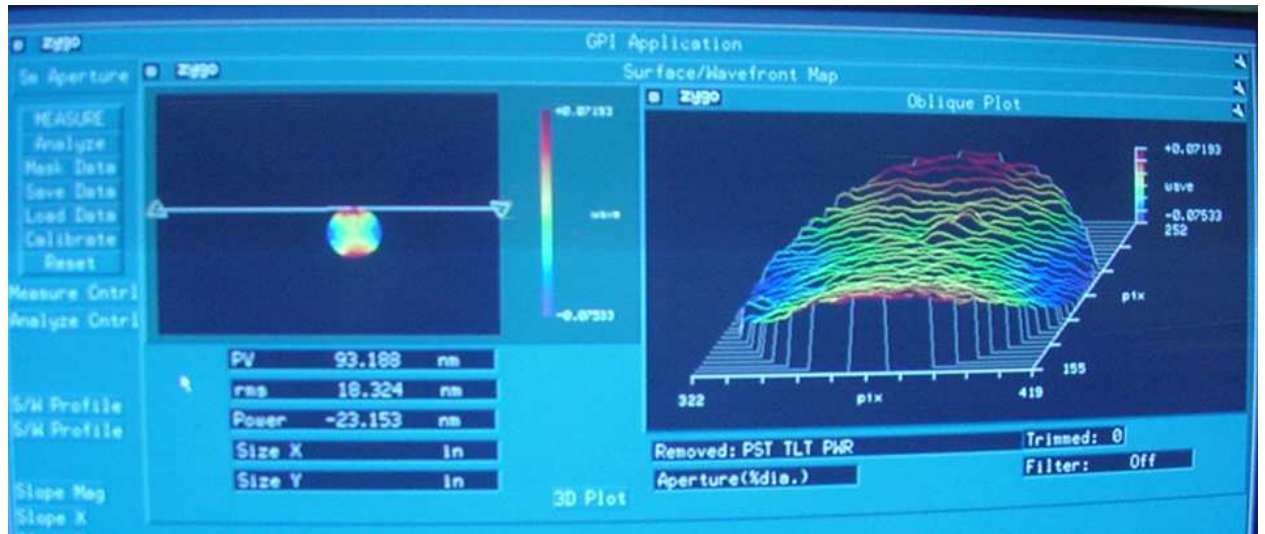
zygo

GPI Application

Se Aperture

zygo

Surface/Wavefront Map

MEASURE
Analyze
Mask Data
Save Data
Load Data
Calibrate
Reset

Measure Cntrl
Analyze Cntrl

S/W Profile
S/W Profile

Slope Mag
Slope X

+0.07193

wave

-0.07533

| PV | 93.188 | nm |
|---|---|---|
| rms | 18.324 | nm |
| Power | -23.153 | nm |
| Size X | | in |
| Size Y | | in |

3D Plot

zygo

Oblique Plot

+0.07193

wave

-0.07533
252

pix

155

322

pix

419

Removed: PST TLT PWR

Aperture(%dia.)

Trimmed: 0

Filter: Off